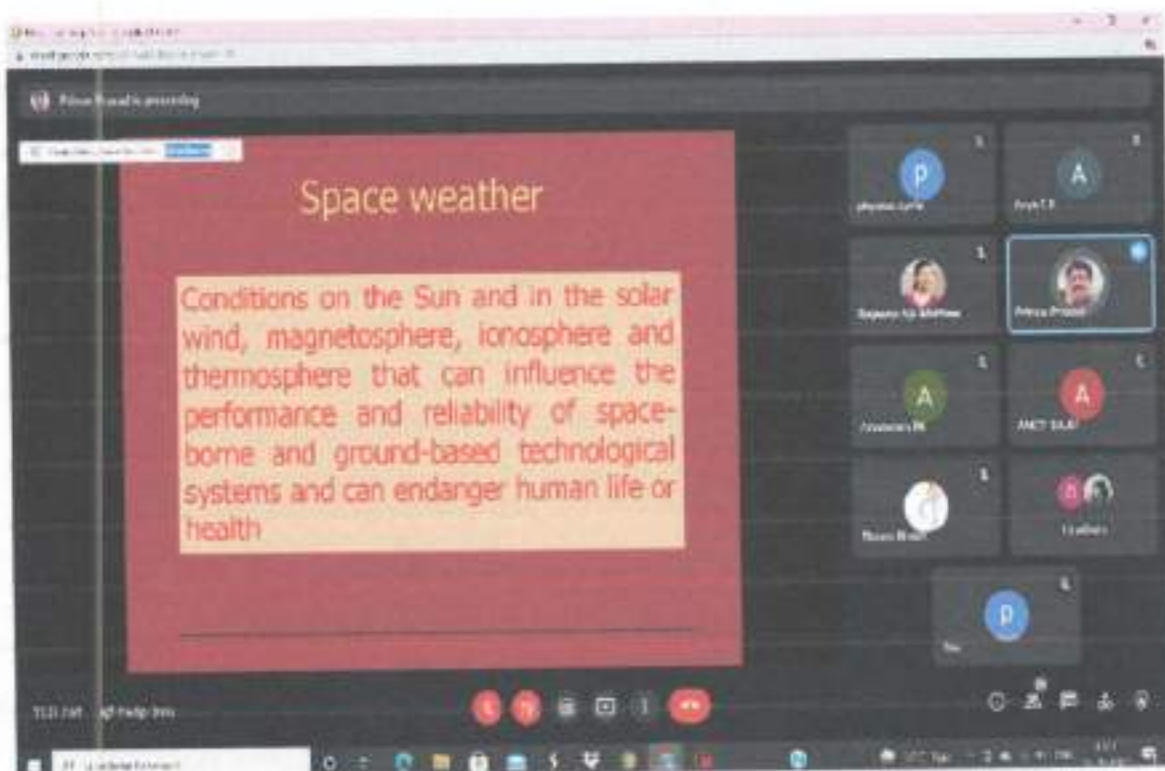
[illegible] is presenting

Space weather

Conditions on the Sun and in the solar wind, magnetosphere, ionosphere and thermosphere that can influence the performance and reliability of spaceborne and ground-based technological systems and can endanger human life or health

P
A
A
A
P

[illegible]